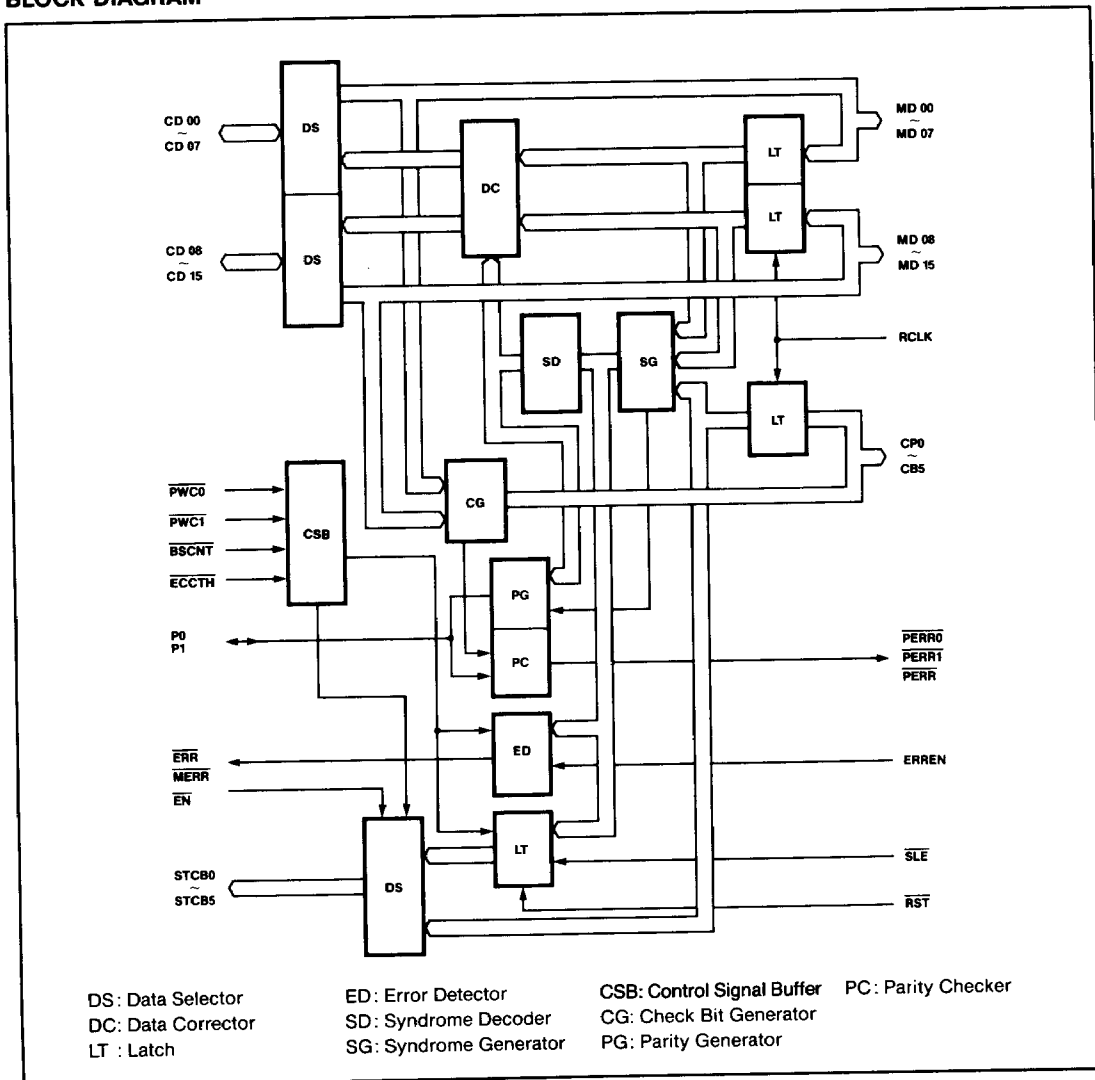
BLOCK DIAGRAM

CD 00 ~ CD 07

DS

DC

LT

MD 00 ~ MD 07

LT

CD 08 ~ CD 15

DS

MD 08 ~ MD 15

SD

SG

RCLK

LT

CP0 ~ CB5

$\overline{PWC0}$

$\overline{PWC1}$

$\overline{BSCNT}$

$\overline{ECCTH}$

CSB

CG

PG

P0
P1

PC

$\overline{PERR0}$
$\overline{PERR1}$
$\overline{PERR}$

ED

$\overline{ERR}$
$\overline{MERR}$
$\overline{EN}$

ERREN

LT

STCB0 ~ STCB5

DS

$\overline{SLE}$

$\overline{RST}$

DS: Data Selector
DC: Data Corrector
LT : Latch

ED: Error Detector
SD: Syndrome Decoder
SG: Syndrome Generator

CSB: Control Signal Buffer
CG: Check Bit Generator
PG: Parity Generator

PC: Parity Checker